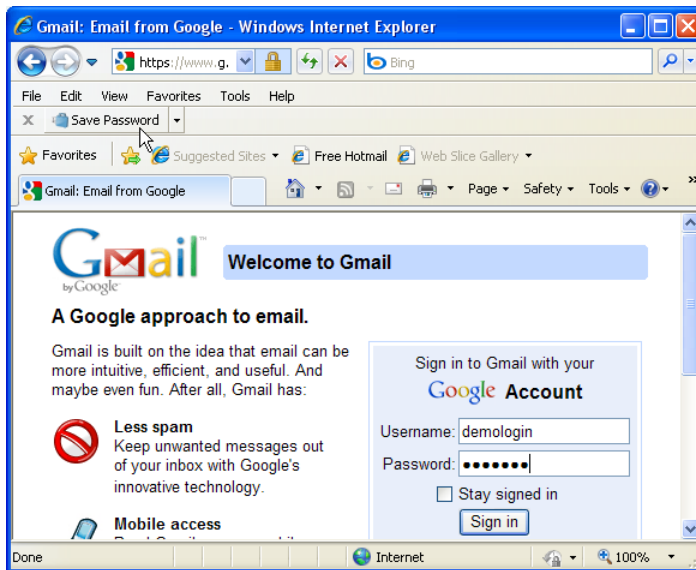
Gmail: Email from Google - Windows Internet Explorer

https://www.g.

Bing

File Edit View Favorites Tools Help

Save Password

Favorites

Suggested Sites

Free Hotmail

Web Slice Gallery

Gmail: Email from Google

Page Safety Tools

Gmail by Google

Welcome to Gmail

A Google approach to email.

Gmail is built on the idea that email can be more intuitive, efficient, and useful. And maybe even fun. After all, Gmail has:

Less spam
Keep unwanted messages out of your inbox with Google's innovative technology.

Mobile access
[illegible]

Sign in to Gmail with your
Google Account

Username: demologin

Password: •••••••

Stay signed in

Sign in

Done

Internet

100%